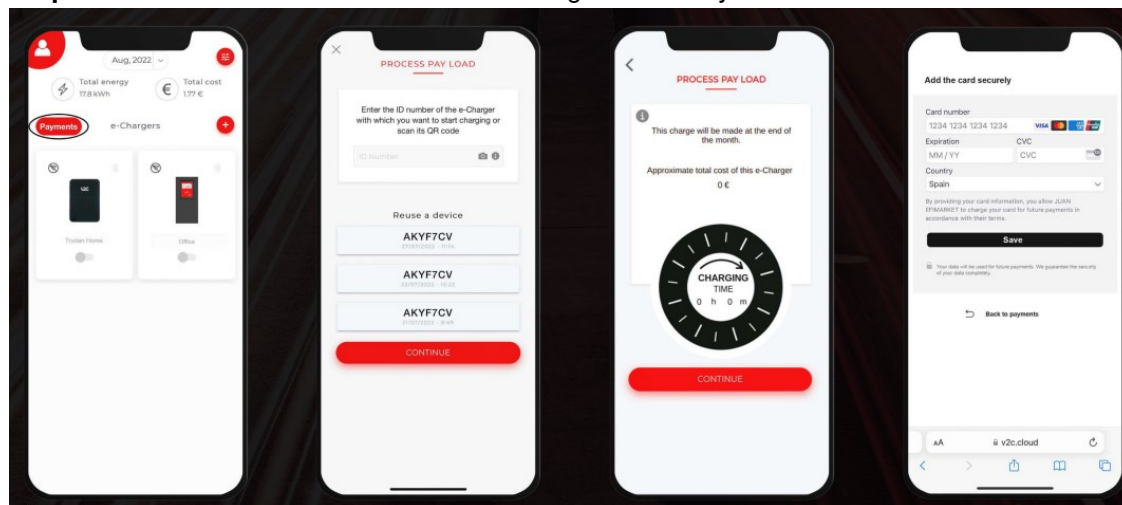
Aug, 2022

Total energy
17.8 kWh

Total cost
1.77 €

Payments

e-Chargers

Trydan Home

Office

PROCESS PAY LOAD

Enter the ID number of the e-Charger with which you want to start charging or scan its QR code

ID Number

Reuse a device

AKYF7CV
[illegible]

AKYF7CV
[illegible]

AKYF7CV
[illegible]

CONTINUE

PROCESS PAY LOAD

This charge will be made at the end of the month.

Approximate total cost of this e-Charger
0 €

CHARGING
TIME
0 h 0 m

CONTINUE

Add the card securely

Card number
1234 1234 1234 1234

Expiration
MM / YY

CVC
CVC

Country
Spain

By providing your card information, you allow JUAN EFIMARKET to charge your card for future payments in accordance with their terms.

Save

Your data will be used for future payments. We guarantee the security of your data completely.

Back to payments

AA

v2c.cloud